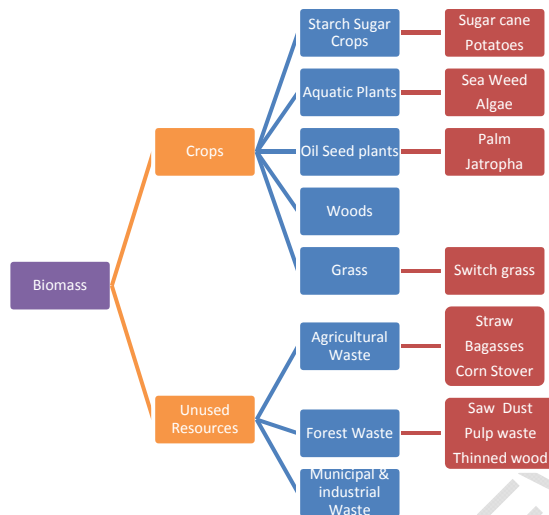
Biomass

Crops

Starch Sugar Crops

Sugar cane
Potatoes

Aquatic Plants

Sea Weed
Algae

Oil Seed plants

Palm
Jatropha

Woods

Grass

Switch grass

Unused Resources

Agricultural Waste

Straw
Bagasses
Corn Stover

Forest Waste

Saw Dust
Pulp waste
Thinned wood

Municipal & industrial Waste